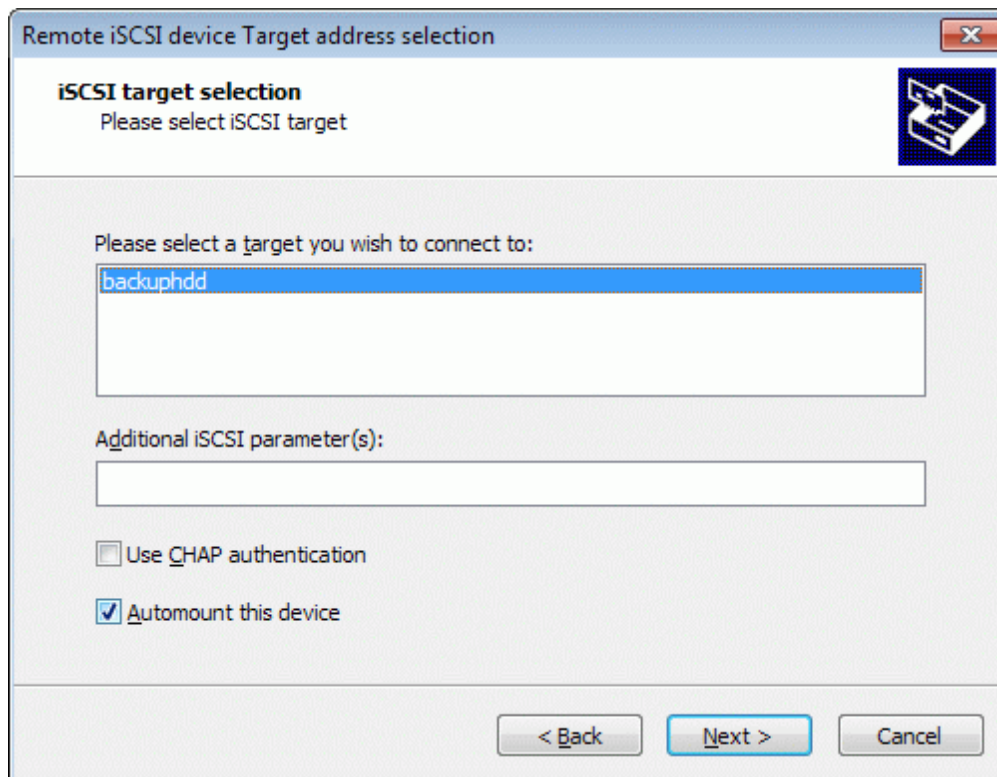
Remote iSCSI device Target address selection

iSCSI target selection
Please select iSCSI target

Please select a target you wish to connect to:

backuphdd

Additional iSCSI parameter(s):

Use CHAP authentication

Automount this device

< Back

Next >

Cancel